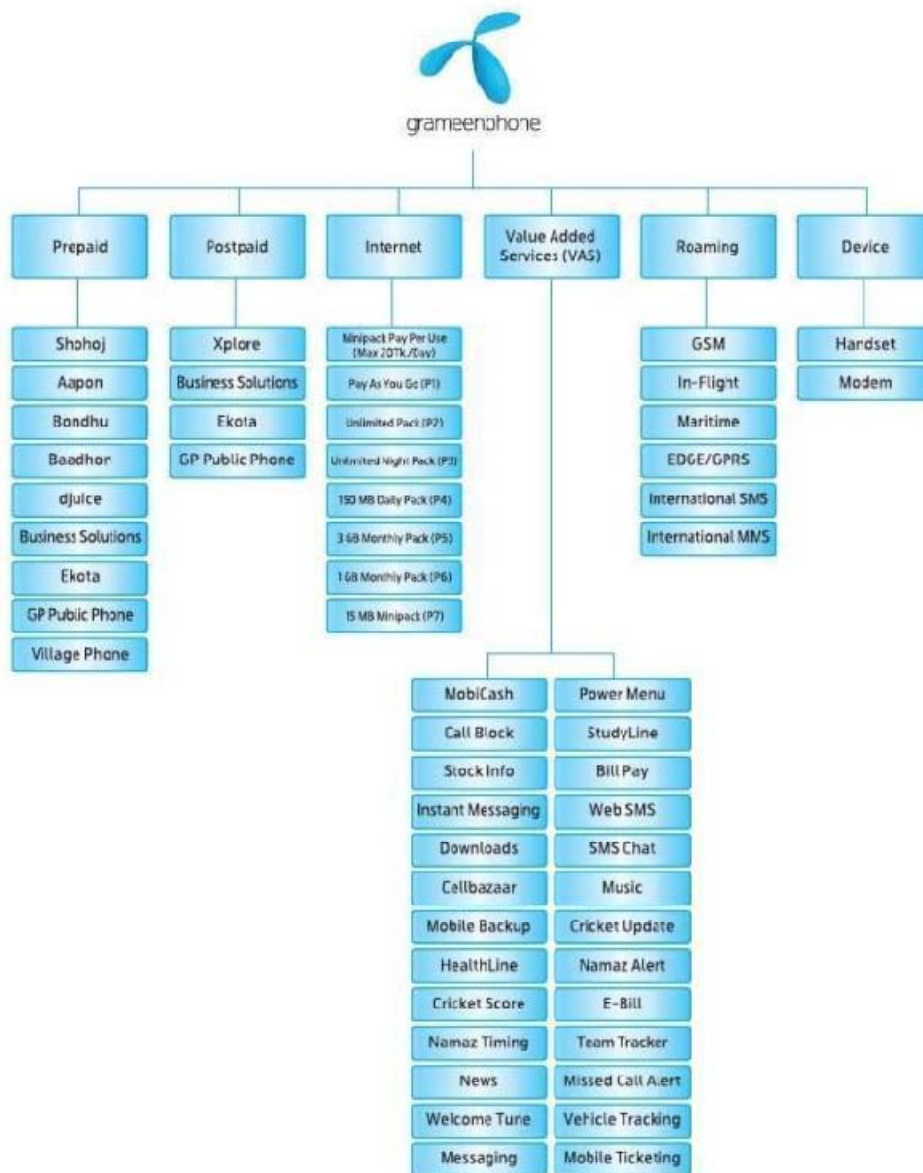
grameenphone

Prepaid
Shohoj
Aapon
Bondhu
Baadhor
djuice
Business Solutions
Ekota
GP Public Phone
Village Phone

Postpaid
Xplore
Business Solutions
Ekota
GP Public Phone

Internet
Minipact Pay Per Use (Max 20Tk./Day)
Pay As You Go (P1)
Unlimited Pack (P2)
Unlimited Night Pack (P3)
150 MB Daily Pack (P4)
3 GB Monthly Pack (P5)
1 GB Monthly Pack (P6)
15 MB Minipact (P7)

Value Added Services (VAS)
MobiCash
Call Block
Stock Info
Instant Messaging
Downloads
Cellbazaar
Mobile Backup
HealthLine
Cricket Score
Namaz Timing
News
Welcome Tune
Messaging
Power Menu
StudyLine
Bill Pay
Web SMS
SMS Chat
Music
Cricket Update
Namaz Alert
E-Bill
Team Tracker
Missed Call Alert
Vehicle Tracking
Mobile Ticketing

Roaming
GSM
In-Flight
Maritime
EDGE/GPRS
International SMS
International MMS

Device
Hardset
Modem